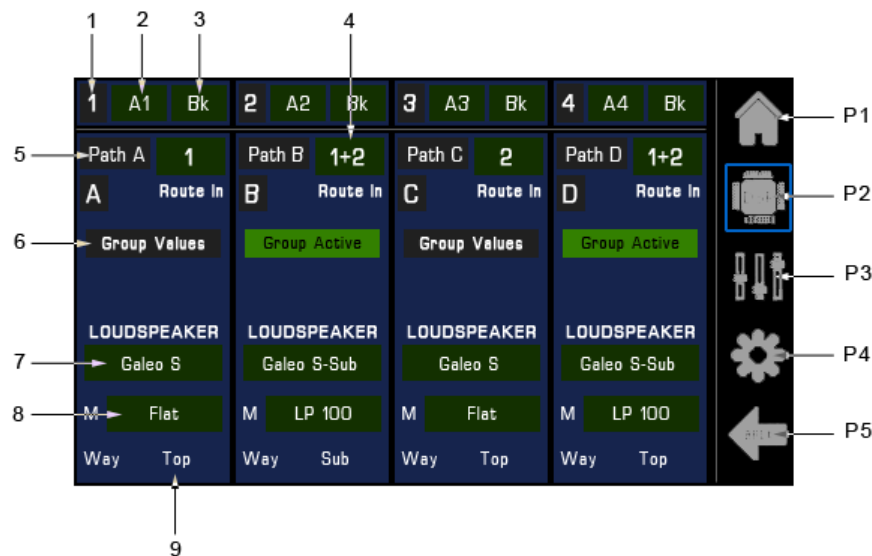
1 2 3 4

1 A1 Bk | 2 A2 Bk | 3 A3 Bk | 4 A4 Bk

5 Path A 1 | Path B 1+2 | Path C 2 | Path D 1+2

A Route In | B Route In | C Route In | D Route In

6 Group Values | Group Active | Group Values | Group Active

LOUDSPEAKER | LOUDSPEAKER | LOUDSPEAKER | LOUDSPEAKER

7 Galeo S | Galeo S-Sub | Galeo S | Galeo S-Sub

8 M Flat | M LP 100 | M Flat | M LP 100

Way Top | Way Sub | Way Top | Way Top

9

P1
P2
P3
P4
P5